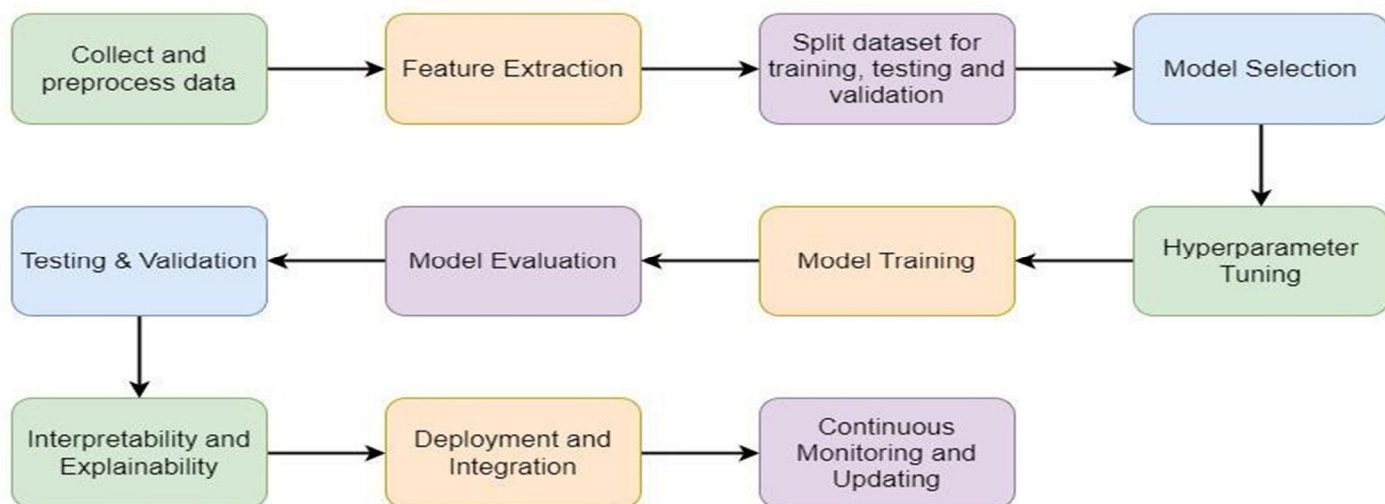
Collect and preprocess data

Feature Extraction

Split dataset for training, testing and validation

Model Selection

Hyperparameter Tuning

Model Training

Model Evaluation

Testing & Validation

Interpretability and Explainability

Deployment and Integration

Continuous Monitoring and Updating